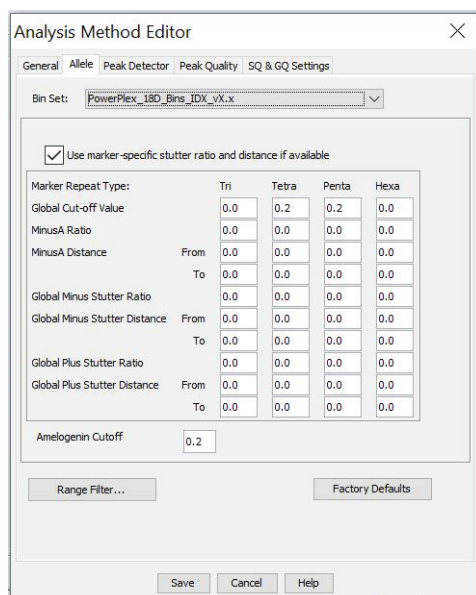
Analysis Method Editor

General | Allele | Peak Detector | Peak Quality | SQ & GQ Settings

Bin Set: PowerPlex_18D_Bins_IDX_vX.x

Use marker-specific stutter ratio and distance if available

| Marker Repeat Type: | | Tri | Tetra | Penta | Hexa |
|---|---|---|---|---|---|
| Global Cut-off Value | | 0.0 | 0.2 | 0.2 | 0.0 |
| MinusA Ratio | | 0.0 | 0.0 | 0.0 | 0.0 |
| MinusA Distance | From | 0.0 | 0.0 | 0.0 | 0.0 |
| | To | 0.0 | 0.0 | 0.0 | 0.0 |
| Global Minus Stutter Ratio | | 0.0 | 0.0 | 0.0 | 0.0 |
| Global Minus Stutter Distance | From | 0.0 | 0.0 | 0.0 | 0.0 |
| | To | 0.0 | 0.0 | 0.0 | 0.0 |
| Global Plus Stutter Ratio | | 0.0 | 0.0 | 0.0 | 0.0 |
| Global Plus Stutter Distance | From | 0.0 | 0.0 | 0.0 | 0.0 |
| | To | 0.0 | 0.0 | 0.0 | 0.0 |

Amelogenin Cutoff 0.2

Range Filter...

Factory Defaults

Save Cancel Help